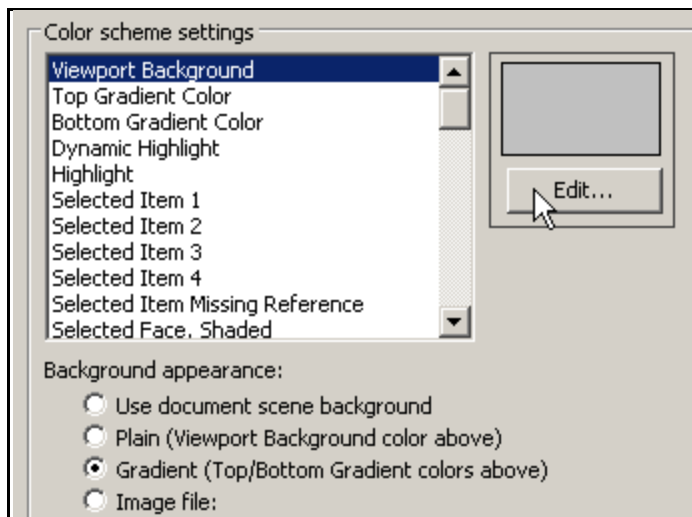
Color scheme settings

Viewport Background
Top Gradient Color
Bottom Gradient Color
Dynamic Highlight
Highlight
Selected Item 1
Selected Item 2
Selected Item 3
Selected Item 4
Selected Item Missing Reference
Selected Face, Shaded

Edit...

Background appearance:

Use document scene background
Plain (Viewport Background color above)
Gradient (Top/Bottom Gradient colors above)
Image file: